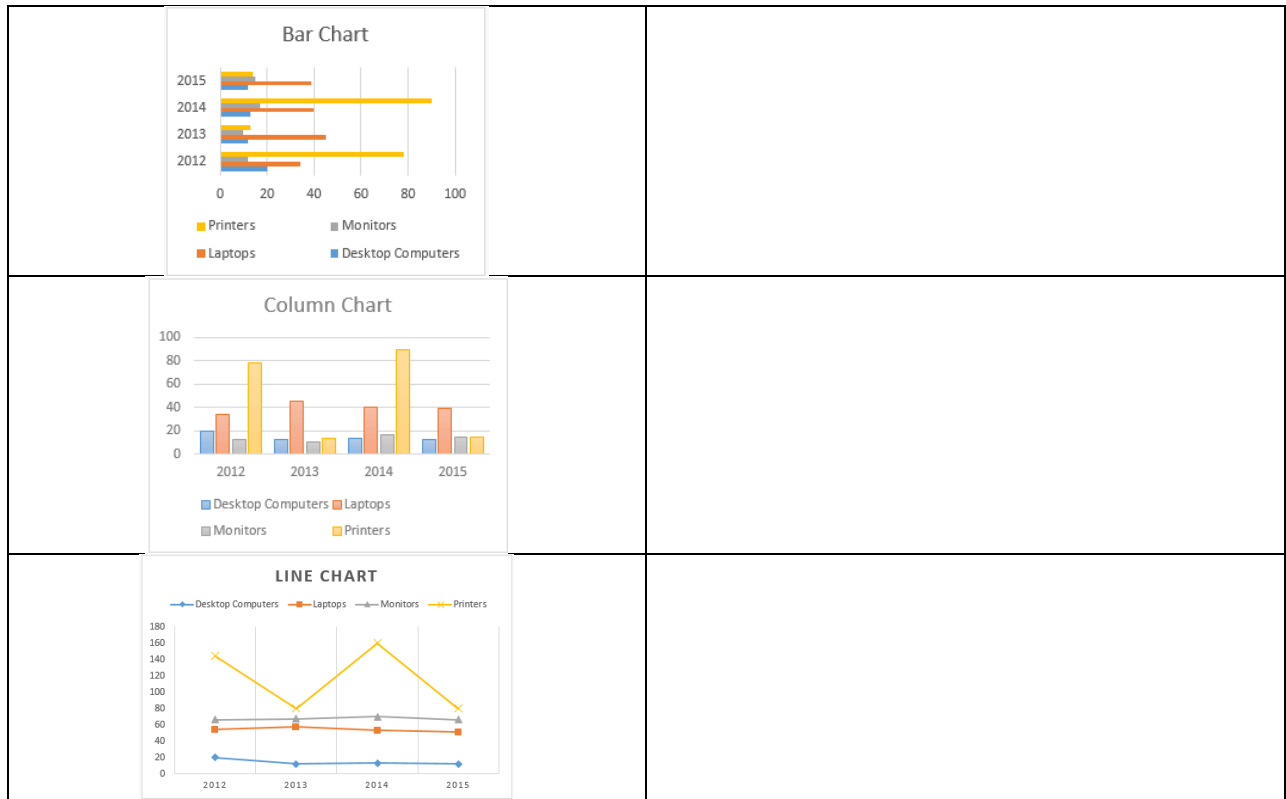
Bar Chart

2015
2014
2013
2012

0 20 40 60 80 100

Printers
Monitors
Laptops
Desktop Computers

Column Chart

100
80
60
40
20
0

2012 2013 2014 2015

Desktop Computers
Laptops
Monitors
Printers

LINE CHART

Desktop Computers
Laptops
Monitors
Printers

180
160
140
120
100
80
60
40
20
0

2012 2013 2014 2015